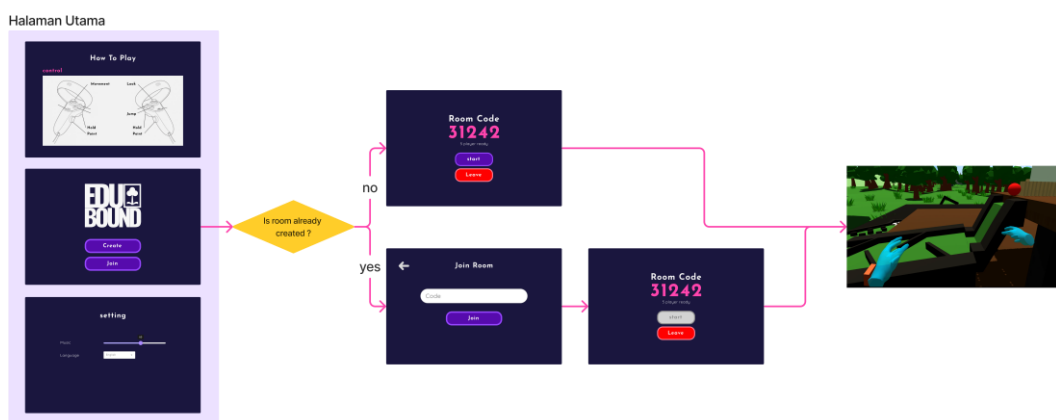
Halaman Utama

How To Play

control

Movement

Look

Jump

Hold Point

Hold Point

EDU BOUND

Create

Join

setting

Music

Language

Is room already created ?

no

yes

Room Code

31242

1 player ready

start

Leave

Join Room

Code

Join

Room Code

31242

1 player ready

start

Leave